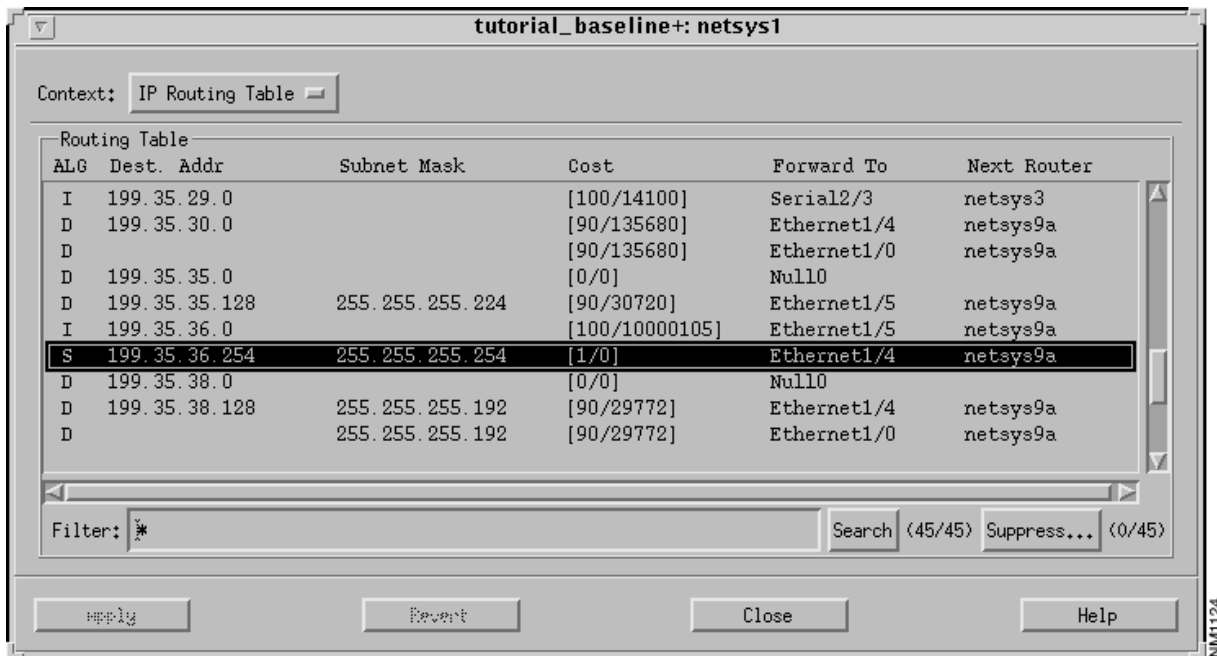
tutorial_baseline+: netsys1

Context: IP Routing Table

Routing Table

| ALG | Dest. Addr | Subnet Mask | Cost | Forward To | Next Router |
|---|---|---|---|---|---|
| I | 199.35.29.0 | | [100/14100] | Serial2/3 | netsys3 |
| D | 199.35.30.0 | | [90/135680] | Ethernet1/4 | netsys9a |
| D | | | [90/135680] | Ethernet1/0 | netsys9a |
| D | 199.35.35.0 | | [0/0] | Null0 | |
| D | 199.35.35.128 | 255.255.255.224 | [90/30720] | Ethernet1/5 | netsys9a |
| I | 199.35.36.0 | | [100/10000105] | Ethernet1/5 | netsys9a |
| S | 199.35.36.254 | 255.255.255.254 | [1/0] | Ethernet1/4 | netsys9a |
| D | 199.35.38.0 | | [0/0] | Null0 | |
| D | 199.35.38.128 | 255.255.255.192 | [90/29772] | Ethernet1/4 | netsys9a |
| D | | 255.255.255.192 | [90/29772] | Ethernet1/0 | netsys9a |

Filter: *

Search (45/45) Suppress... (0/45)

Apply Revert Close Help

NM1124